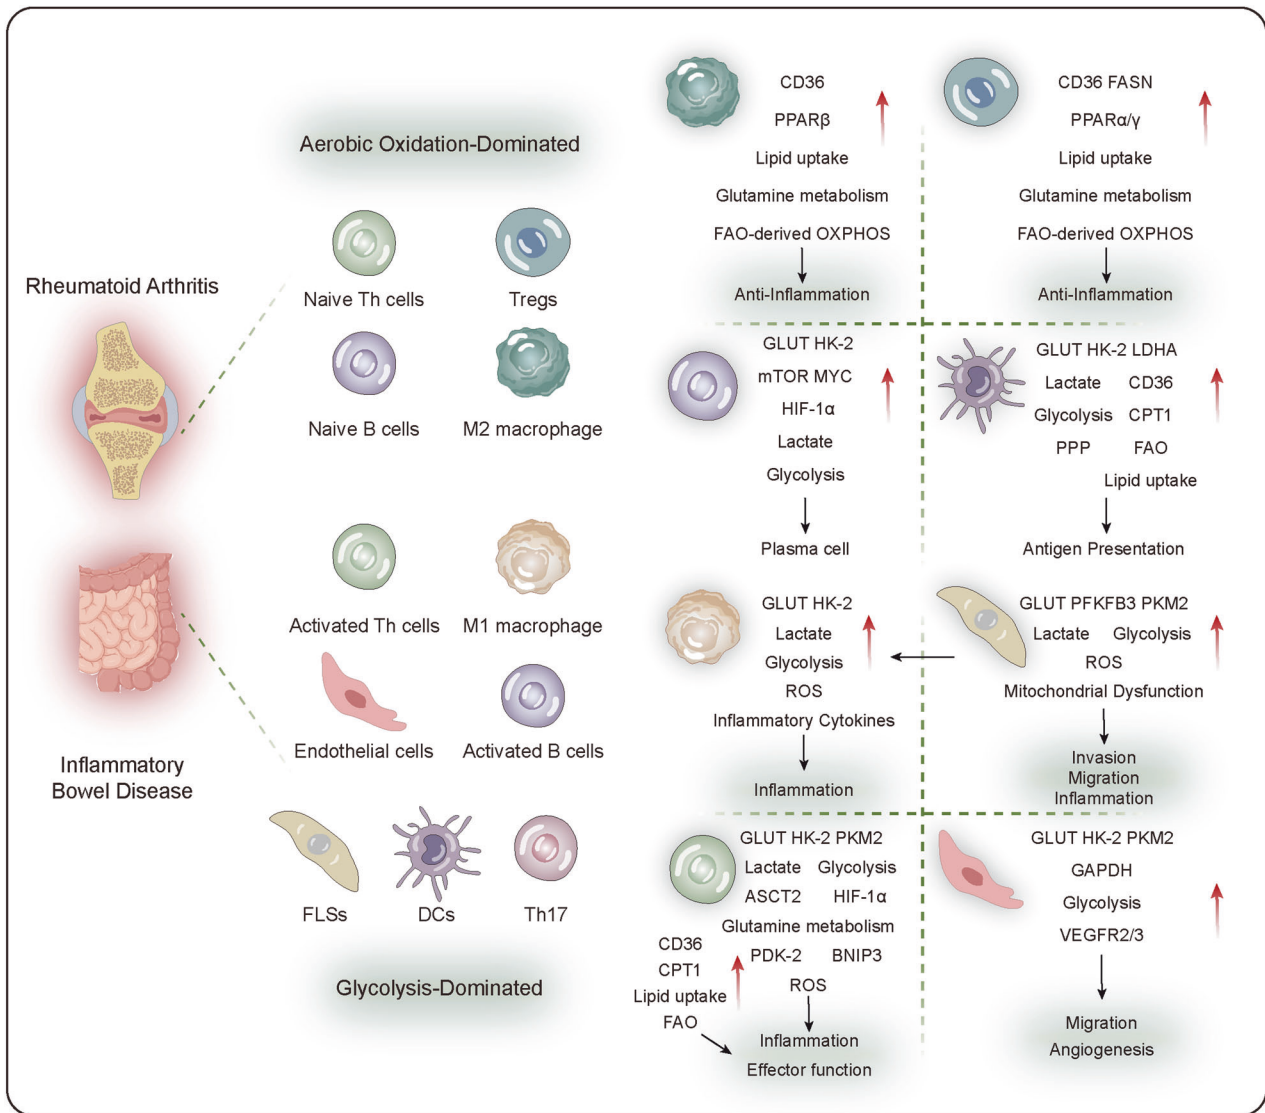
Aerobic Oxidation-Dominated

Rheumatoid Arthritis

Naive Th cells

Tregs

Naive B cells

M2 macrophage

Activated Th cells

M1 macrophage

Endothelial cells

Activated B cells

Inflammatory Bowel Disease

FLSs

DCs

Th17

Glycolysis-Dominated

CD36
PPARβ
Lipid uptake
Glutamine metabolism
FAO-derived OXPHOS
Anti-Inflammation

CD36 FASN
PPARα/γ
Lipid uptake
Glutamine metabolism
FAO-derived OXPHOS
Anti-Inflammation

GLUT HK-2
mTOR MYC
HIF-1α
Lactate
Glycolysis
Plasma cell

GLUT HK-2 LDHA
Lactate CD36
Glycolysis CPT1
PPP FAO
Lipid uptake
Antigen Presentation

GLUT HK-2
Lactate
Glycolysis
ROS
Inflammatory Cytokines
Inflammation

GLUT PFKFB3 PKM2
Lactate Glycolysis
ROS
Mitochondrial Dysfunction
Invasion
Migration
Inflammation

GLUT HK-2 PKM2
Lactate Glycolysis
ASCT2 HIF-1α
Glutamine metabolism
PDK-2 BNIP3
ROS
CD36
CPT1
Lipid uptake
FAO
Inflammation
Effector function

GLUT HK-2 PKM2
GAPDH
Glycolysis
VEGFR2/3
Migration
Angiogenesis